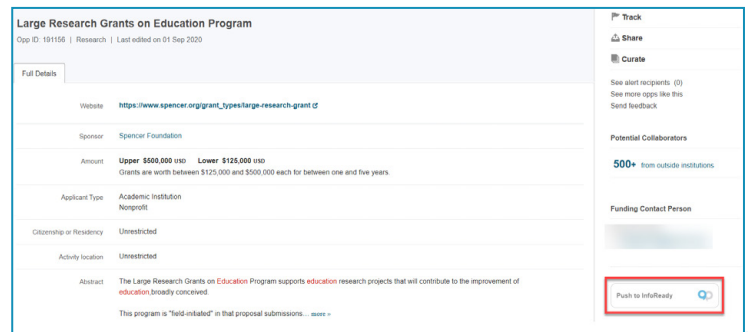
Large Research Grants on Education Program

Opp ID: 191156 | Research | Last edited on 01 Sep 2020

Full Details

| | |
|---|---|
| Website | https://www.spencer.org/grant_types/large-research-grant |
| Sponsor | Spencer Foundation |
| Amount | Upper $500,000 USD Lower $125,000 USD Grants are worth between $125,000 and $500,000 each for between one and five years. |
| Applicant Type | Academic Institution Nonprofit |
| Citizenship or Residency | Unrestricted |
| Activity location | Unrestricted |
| Abstract | The Large Research Grants on Education Program supports education research projects that will contribute to the improvement of education, broadly conceived. This program is "field-initiated" in that proposal submissions... more » |

Track

Share

Curate

See alert recipients (0)
See more opps like this
Send feedback

Potential Collaborators

500+ from outside institutions

Funding Contact Person

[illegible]

Push to InfoReady